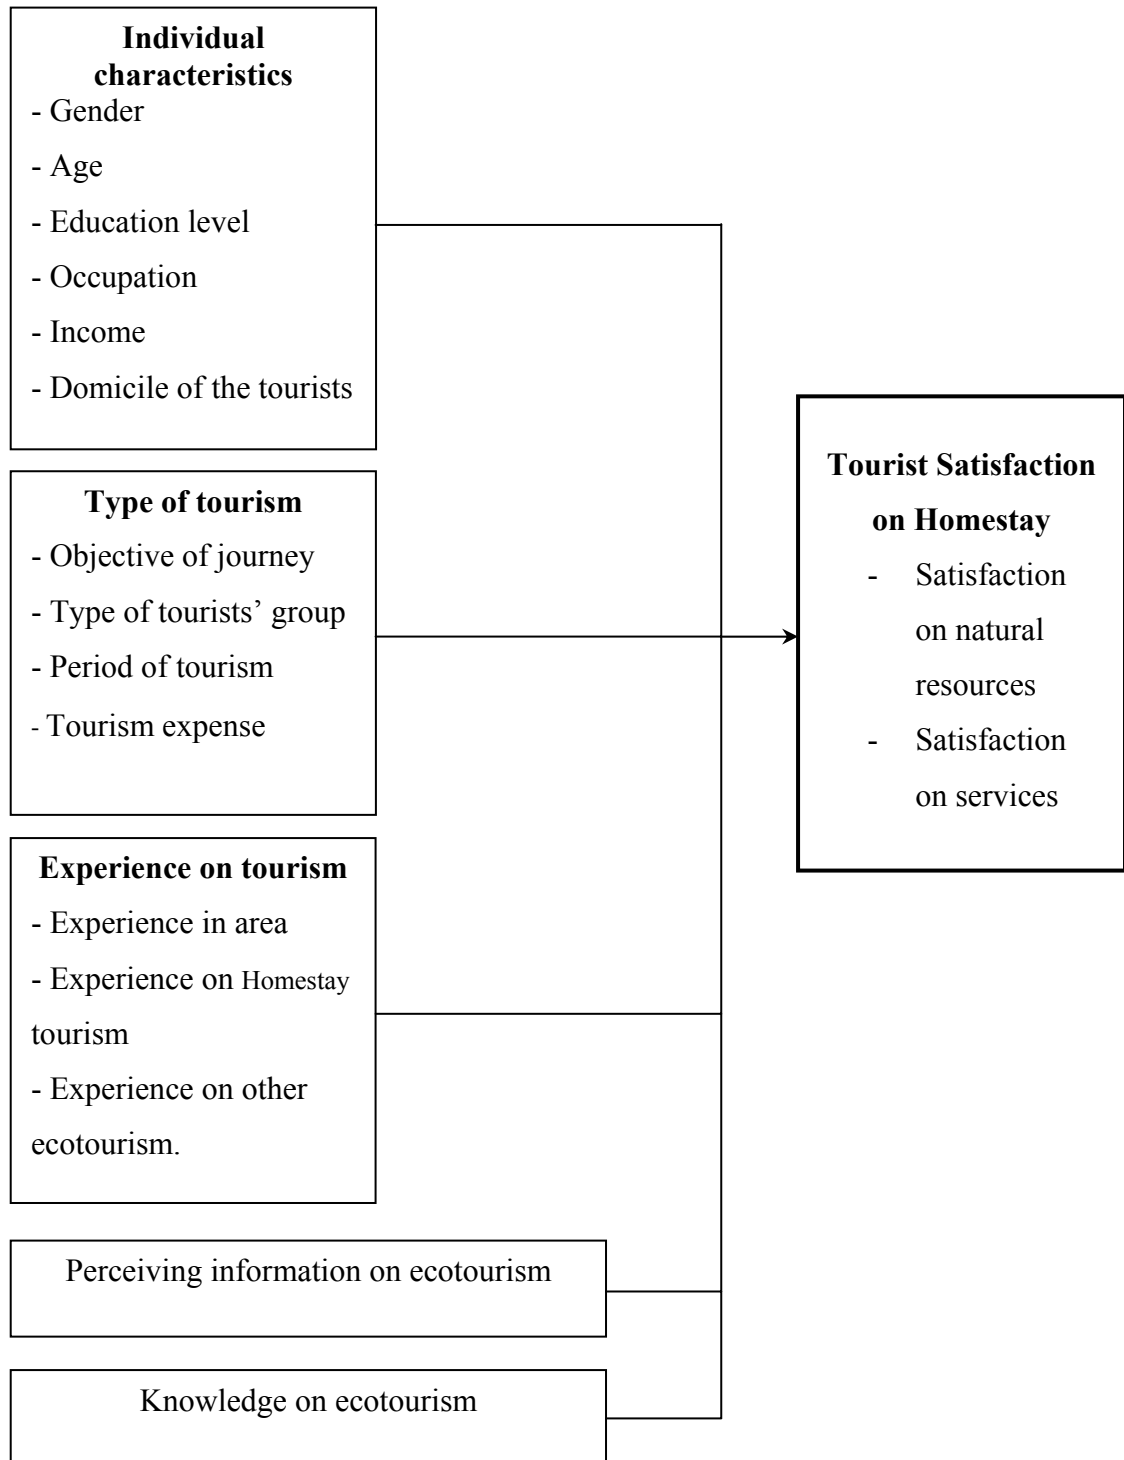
Individual characteristics
- Gender
- Age
- Education level
- Occupation
- Income
- Domicile of the tourists

Type of tourism
- Objective of journey
- Type of tourists' group
- Period of tourism
- Tourism expense

Experience on tourism
- Experience in area
- Experience on Homestay tourism
- Experience on other ecotourism.

Perceiving information on ecotourism

Knowledge on ecotourism

Tourist Satisfaction on Homestay
- Satisfaction on natural resources
- Satisfaction on services